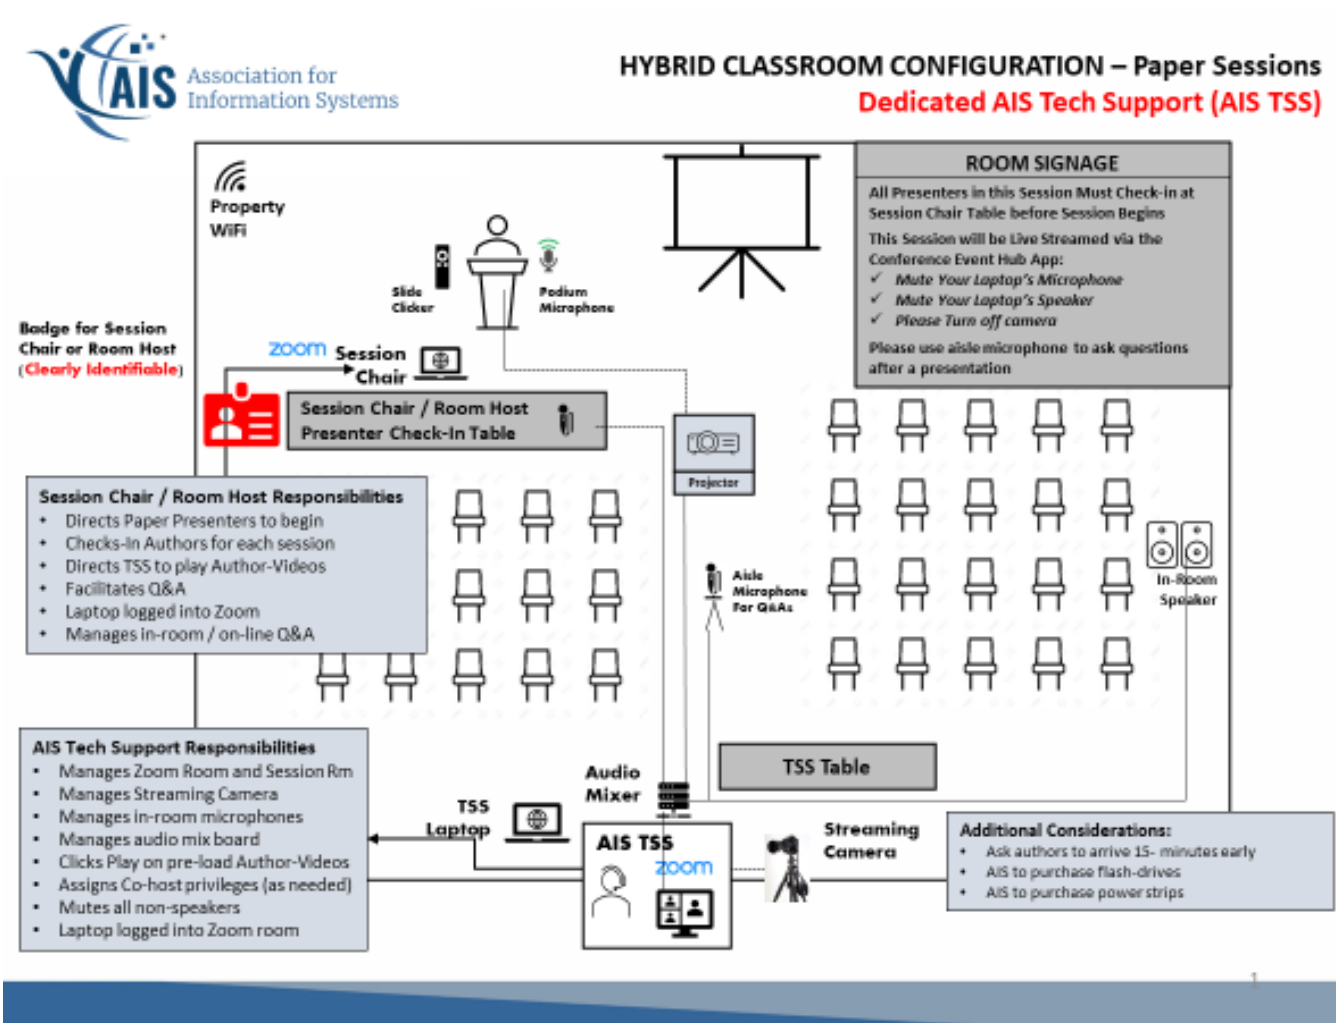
AIS Association for Information Systems

HYBRID CLASSROOM CONFIGURATION – Paper Sessions
Dedicated AIS Tech Support (AIS TSS)

Property WiFi

Slide Clicker

Podium Microphone

ROOM SIGNAGE
All Presenters in this Session Must Check-in at Session Chair Table before Session Begins
This Session will be Live Streamed via the Conference Event Hub App:
✓ Mute Your Laptop's Microphone
✓ Mute Your Laptop's Speaker
✓ Please Turn off camera
Please use aisle microphone to ask questions after a presentation

Badge for Session Chair or Room Host (Clearly Identifiable)

zoom Session Chair

Session Chair / Room Host Presenter Check-In Table

Projector

Session Chair / Room Host Responsibilities
• Directs Paper Presenters to begin
• Checks-In Authors for each session
• Directs TSS to play Author-Videos
• Facilitates Q&A
• Laptop logged into Zoom
• Manages in-room / on-line Q&A

Aisle Microphone For Q&As

In-Room Speaker

AIS Tech Support Responsibilities
• Manages Zoom Room and Session Rm
• Manages Streaming Camera
• Manages in-room microphones
• Manages audio mix board
• Clicks Play on pre-load Author-Videos
• Assigns Co-host privileges (as needed)
• Mutes all non-speakers
• Laptop logged into Zoom room

Audio Mixer

TSS Table

TSS Laptop

AIS TSS
zoom

Streaming Camera

Additional Considerations:
• Ask authors to arrive 15- minutes early
• AIS to purchase flash-drives
• AIS to purchase power strips

1